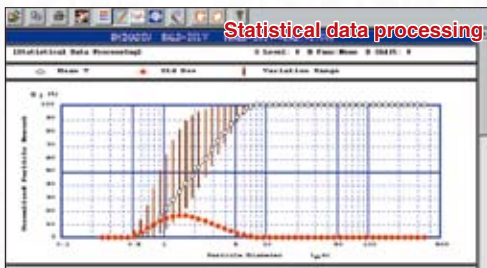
Statistical data processing

SK2000/ SALD-201V

Statistical Data Processing

Level: 0 Func Mode: 0 Shift: 0

Mean V

Std Dev

Variation Range

Q3 (%)

100

90

80

70

60

50

40

30

20

10

0

Normalized Particle Amount

0.1

0.5

1

5

10

50

100

500

Particle Diameter (μm)